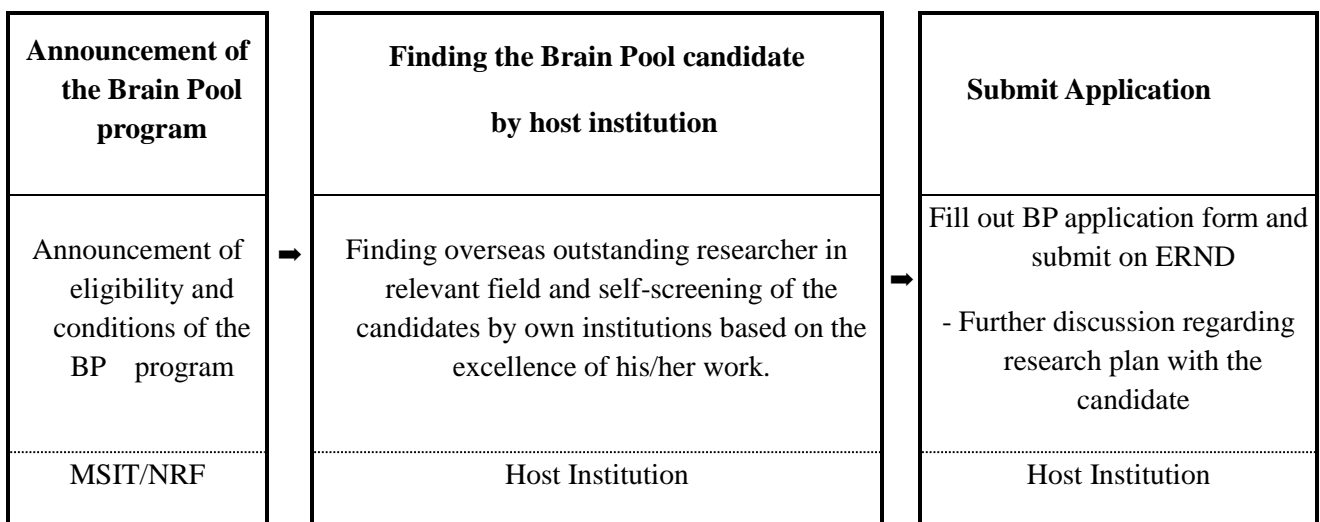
| Announcement of the Brain Pool program | | Finding the Brain Pool candidate by host institution | | Submit Application |
|---|---|---|---|---|
| Announcement of eligibility and conditions of the BP program | ➡ | Finding overseas outstanding researcher in relevant field and self-screening of the candidates by own institutions based on the excellence of his/her work. | ➡ | Fill out BP application form and submit on ERND<br>- Further discussion regarding research plan with the candidate |
| MSIT/NRF | | Host Institution | | Host Institution |